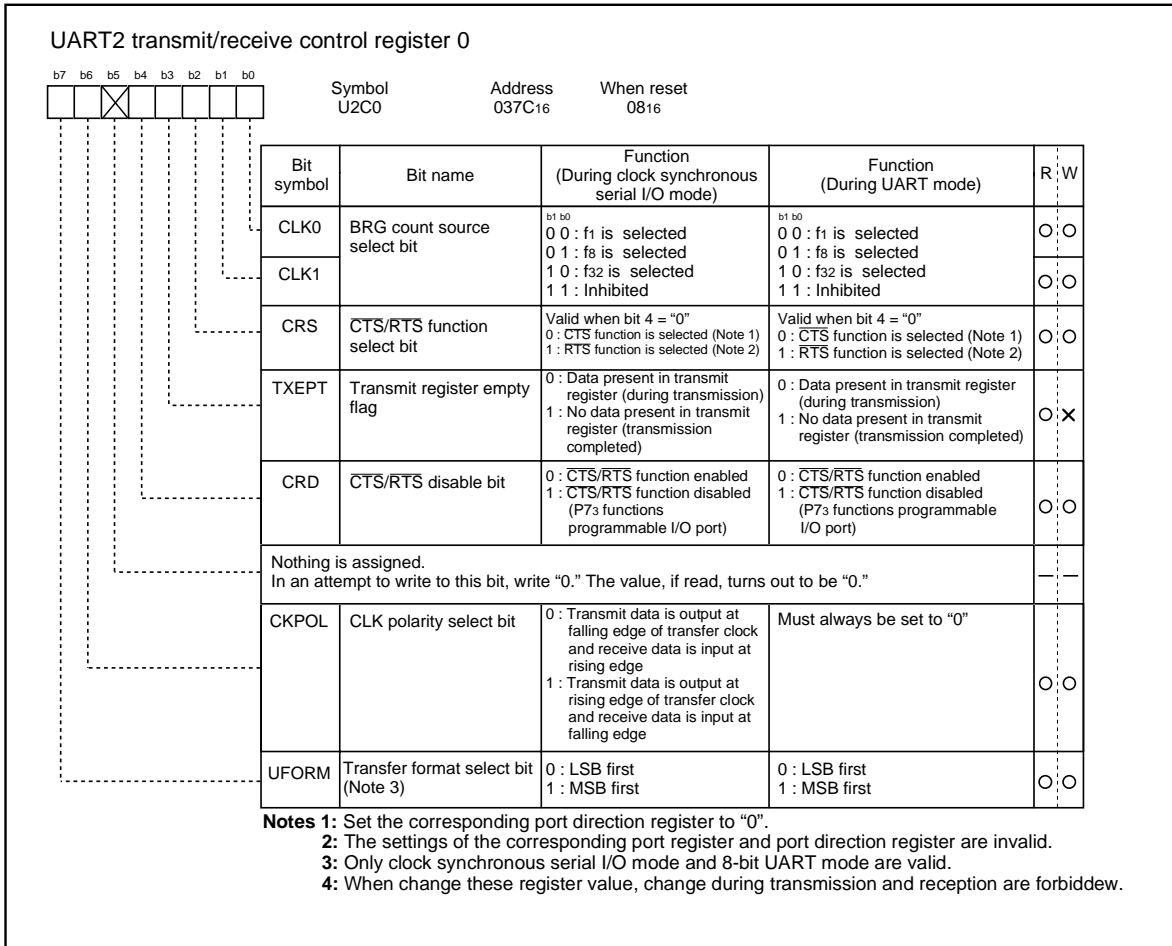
UART2 transmit/receive control register 0

b7 b6 b5 b4 b3 b2 b1 b0

Symbol U2C0　Address 037C$_{16}$　When reset 08$_{16}$

| Bit symbol | Bit name | Function (During clock synchronous serial I/O mode) | Function (During UART mode) | R | W |
|---|---|---|---|---|---|
| CLK0 | BRG count source select bit | b1 b0 0 0 : f$_1$ is selected 0 1 : f$_8$ is selected 1 0 : f$_{32}$ is selected 1 1 : Inhibited | b1 b0 0 0 : f$_1$ is selected 0 1 : f$_8$ is selected 1 0 : f$_{32}$ is selected 1 1 : Inhibited | ○ | ○ |
| CLK1 | | | | ○ | ○ |
| CRS | $\overline{CTS}$/RTS function select bit | Valid when bit 4 = "0" 0 : $\overline{CTS}$ function is selected (Note 1) 1 : $\overline{RTS}$ function is selected (Note 2) | Valid when bit 4 = "0" 0 : $\overline{CTS}$ function is selected (Note 1) 1 : $\overline{RTS}$ function is selected (Note 2) | ○ | ○ |
| TXEPT | Transmit register empty flag | 0 : Data present in transmit register (during transmission) 1 : No data present in transmit register (transmission completed) | 0 : Data present in transmit register (during transmission) 1 : No data present in transmit register (transmission completed) | ○ | × |
| CRD | $\overline{CTS}$/$\overline{RTS}$ disable bit | 0 : $\overline{CTS}$/$\overline{RTS}$ function enabled 1 : $\overline{CTS}$/$\overline{RTS}$ function disabled (P7$_3$ functions programmable I/O port) | 0 : $\overline{CTS}$/$\overline{RTS}$ function enabled 1 : $\overline{CTS}$/$\overline{RTS}$ function disabled (P7$_3$ functions programmable I/O port) | ○ | ○ |
| Nothing is assigned. In an attempt to write to this bit, write "0." The value, if read, turns out to be "0." | | | | — | — |
| CKPOL | CLK polarity select bit | 0 : Transmit data is output at falling edge of transfer clock and receive data is input at rising edge 1 : Transmit data is output at rising edge of transfer clock and receive data is input at falling edge | Must always be set to "0" | ○ | ○ |
| UFORM | Transfer format select bit (Note 3) | 0 : LSB first 1 : MSB first | 0 : LSB first 1 : MSB first | ○ | ○ |

Notes 1: Set the corresponding port direction register to "0".
2: The settings of the corresponding port register and port direction register are invalid.
3: Only clock synchronous serial I/O mode and 8-bit UART mode are valid.
4: When change these register value, change during transmission and reception are forbiddew.